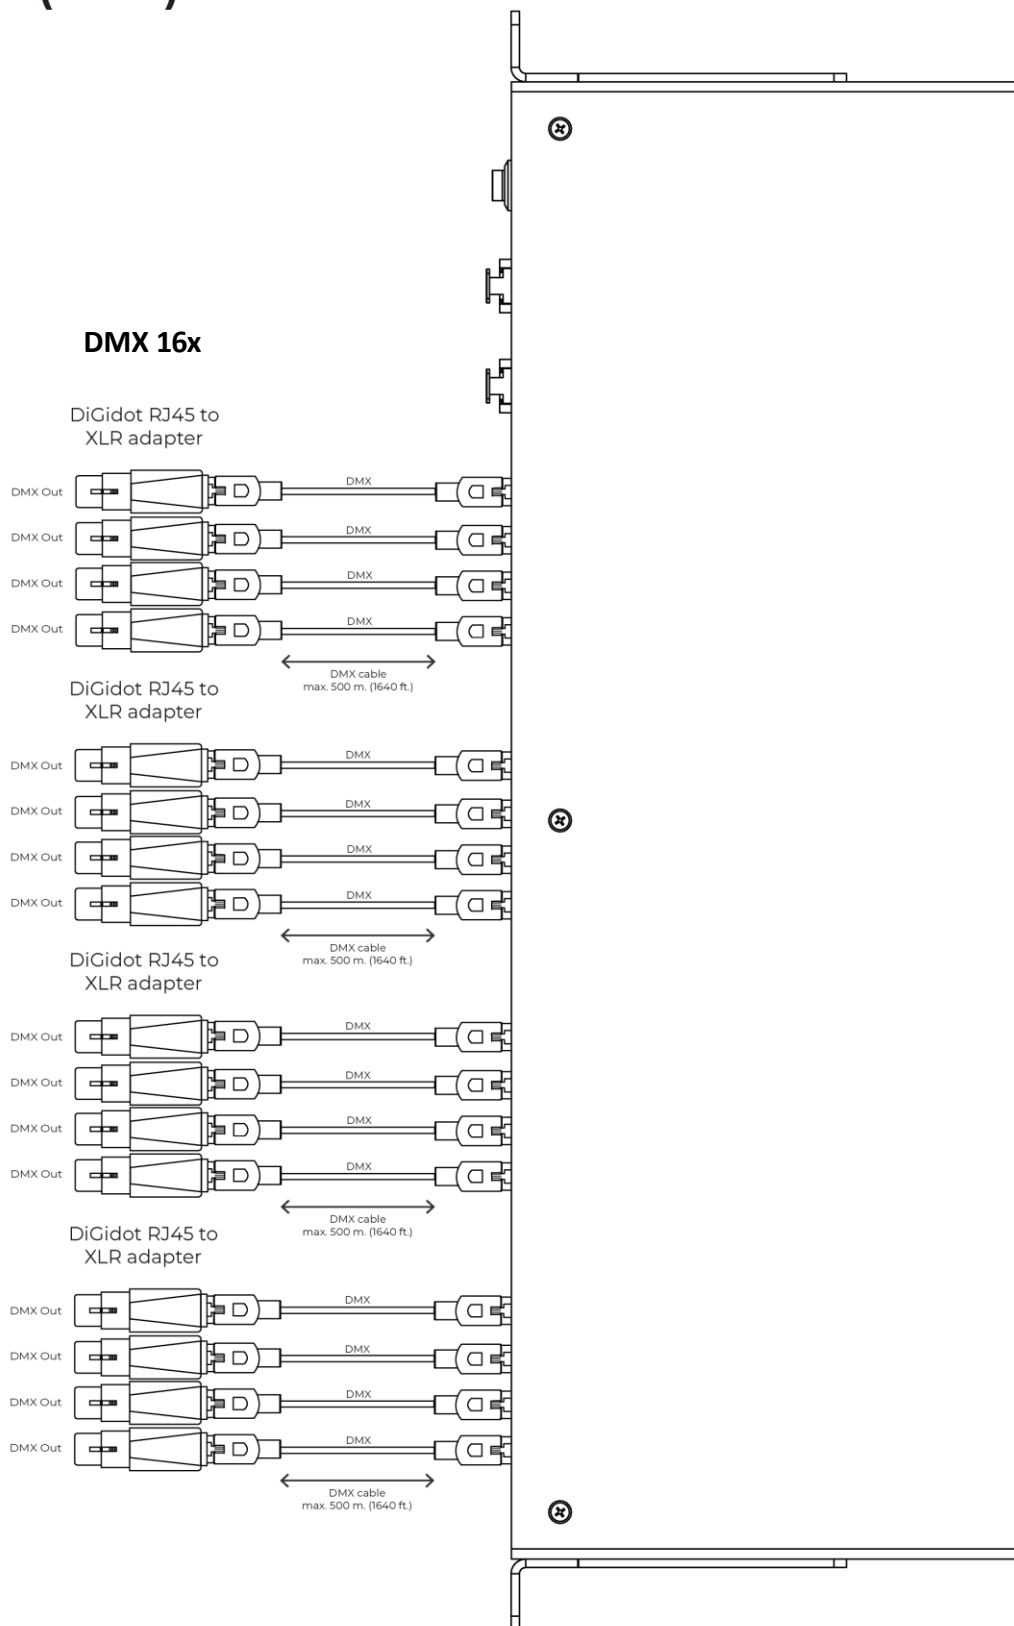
DMX 16x

DiGidot RJ45 to XLR adapter

DMX Out
DMX
DMX Out
DMX
DMX Out
DMX
DMX Out
DMX

DMX cable
max. 500 m. (1640 ft.)

DiGidot RJ45 to XLR adapter

DMX Out
DMX
DMX Out
DMX
DMX Out
DMX
DMX Out
DMX

DMX cable
max. 500 m. (1640 ft.)

DiGidot RJ45 to XLR adapter

DMX Out
DMX
DMX Out
DMX
DMX Out
DMX
DMX Out
DMX

DMX cable
max. 500 m. (1640 ft.)

DiGidot RJ45 to XLR adapter

DMX Out
DMX
DMX Out
DMX
DMX Out
DMX
DMX Out
DMX

DMX cable
max. 500 m. (1640 ft.)